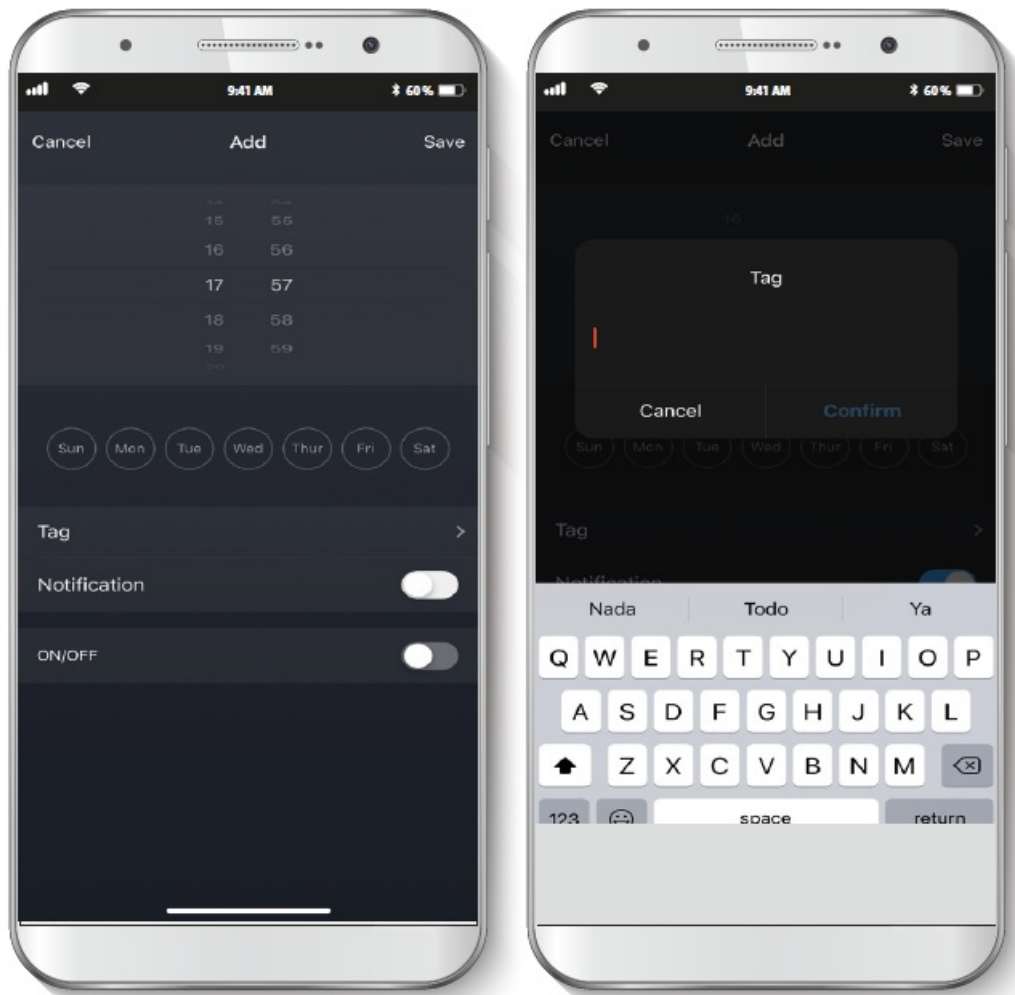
9:41 AM
60%

Cancel Add Save

15 55
16 56
17 57
18 58
19 59

Sun Mon Tue Wed Thur Fri Sat

Tag >

Notification

ON/OFF

9:41 AM
60%

Cancel Add Save

16

Tag

Cancel Confirm

Sun Mon Tue Wed Thur Fri Sat

Tag >

Notification

Nada Todo Ya

Q W E R T Y U I O P
A S D F G H J K L
Z X C V B N M
123 space return